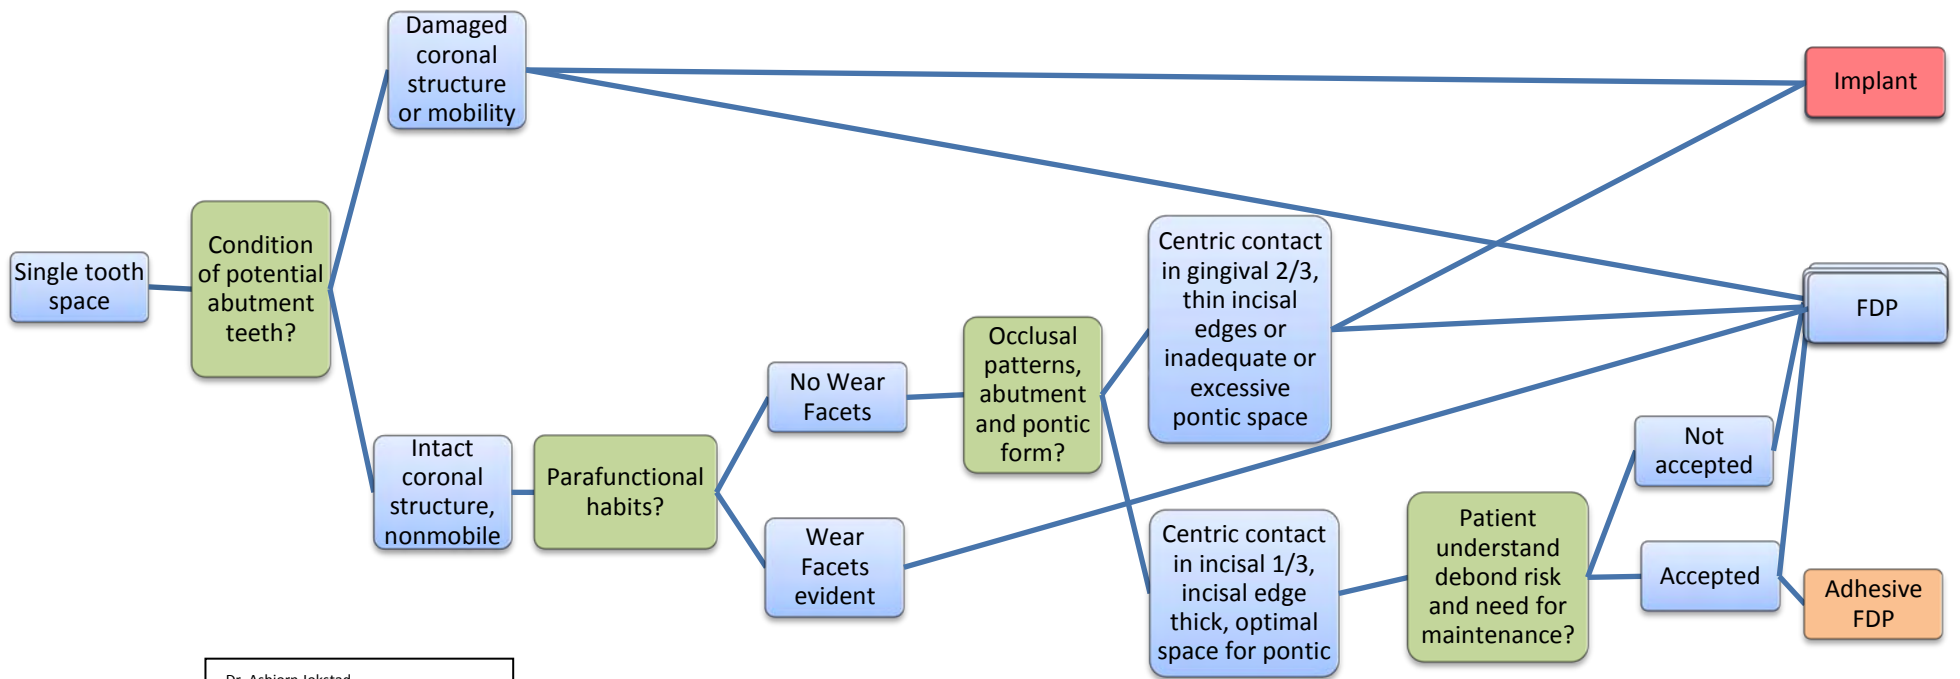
Single tooth space

Condition of potential abutment teeth?

Damaged coronal structure or mobility

Intact coronal structure, nonmobile

Parafunctional habits?

No Wear Facets

Wear Facets evident

Occlusal patterns, abutment and pontic form?

Centric contact in gingival 2/3, thin incisal edges or inadequate or excessive pontic space

Centric contact in incisal 1/3, incisal edge thick, optimal space for pontic

Patient understand debond risk and need for maintenance?

Not accepted

Accepted

Implant

FDP

Adhesive FDP

Dr. Asbjorn Jokstad